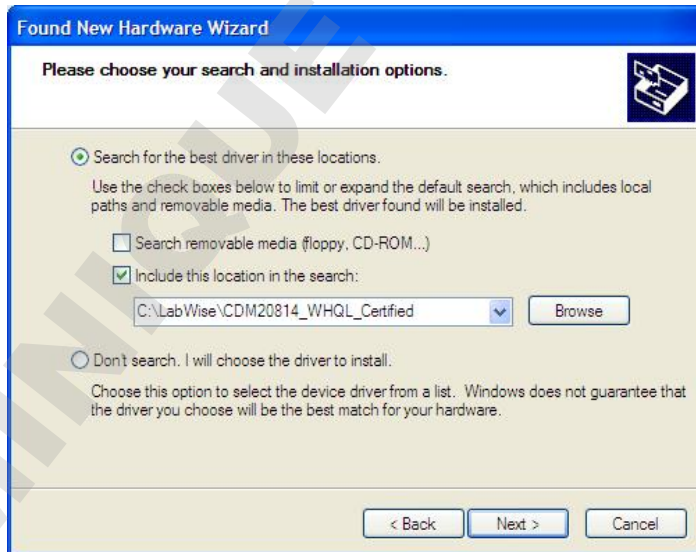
Found New Hardware Wizard

Please choose your search and installation options.

Search for the best driver in these locations.

Use the check boxes below to limit or expand the default search, which includes local paths and removable media. The best driver found will be installed.

Search removable media (floppy, CD-ROM...)

Include this location in the search:

C:\LabWise\CDM20814_WHQL_Certified

Browse

Don't search. I will choose the driver to install.

Choose this option to select the device driver from a list. Windows does not guarantee that the driver you choose will be the best match for your hardware.

< Back

Next >

Cancel

UNIQUE